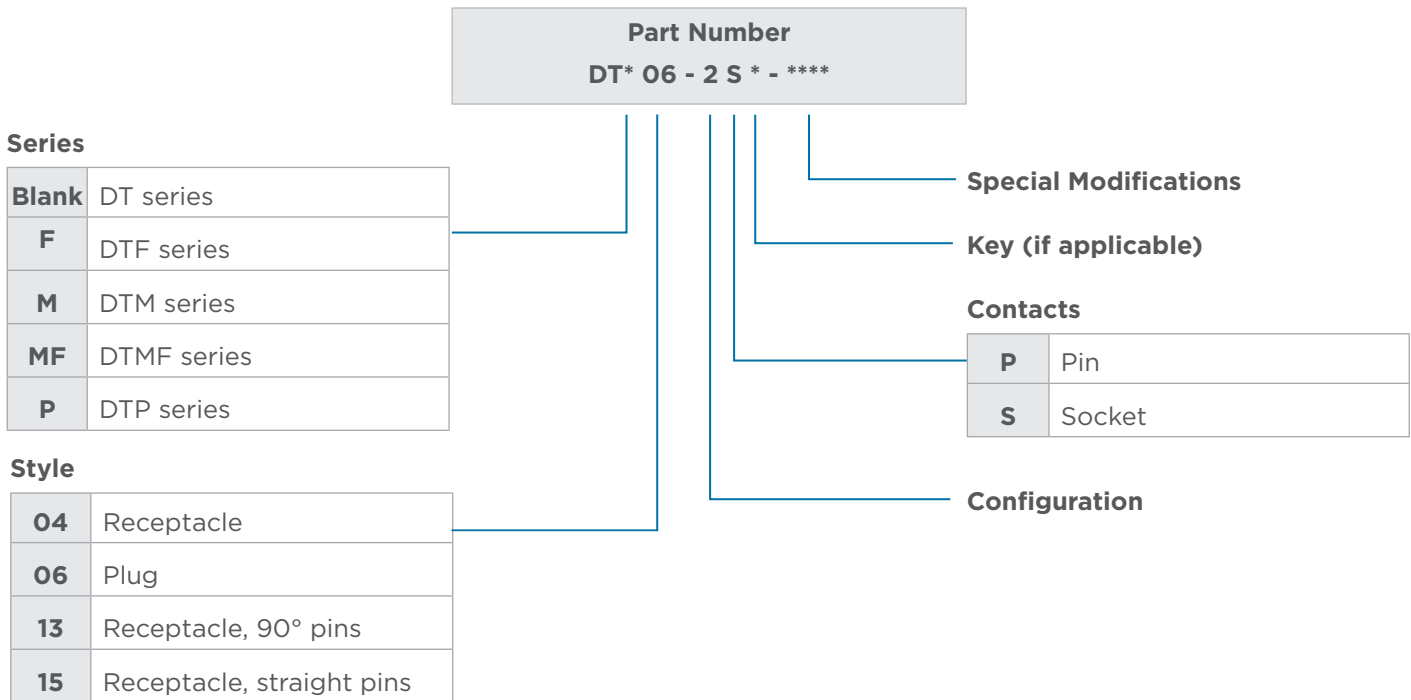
**Part Number**
**DT* 06 - 2 S * - ******

**Series**

| | |
|---|---|
| **Blank** | DT series |
| **F** | DTF series |
| **M** | DTM series |
| **MF** | DTMF series |
| **P** | DTP series |

**Style**

| | |
|---|---|
| **04** | Receptacle |
| **06** | Plug |
| **13** | Receptacle, 90° pins |
| **15** | Receptacle, straight pins |

**Special Modifications**

**Key (if applicable)**

**Contacts**

| | |
|---|---|
| **P** | Pin |
| **S** | Socket |

**Configuration**